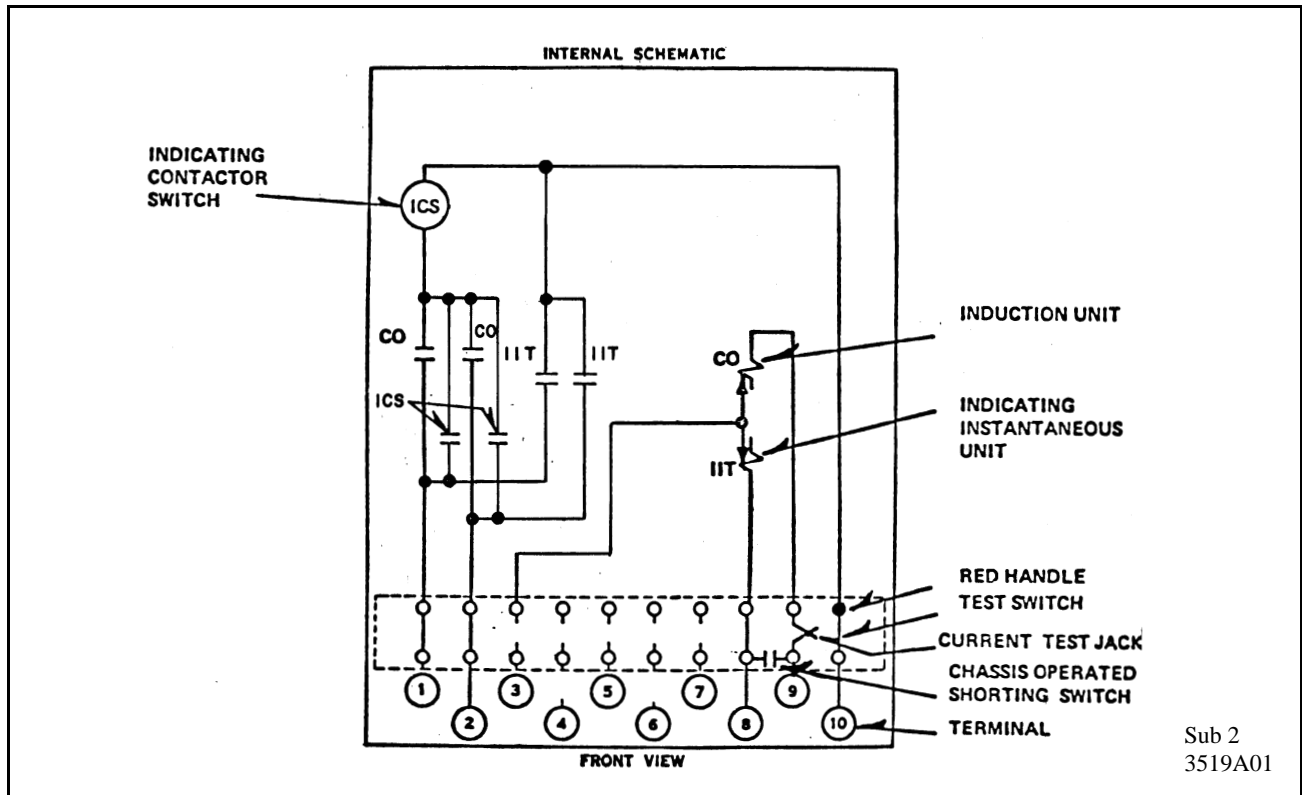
INTERNAL SCHEMATIC

INDICATING CONTACTOR SWITCH

ICS

CO

CO

IIT

IIT

ICS

INDUCTION UNIT

CO

INDICATING INSTANTANEOUS UNIT

IIT

RED HANDLE TEST SWITCH

CURRENT TEST JACK

CHASSIS OPERATED SHORTING SWITCH

TERMINAL

1 2 3 4 5 6 7 8 9 10

FRONT VIEW

Sub 2
3519A01